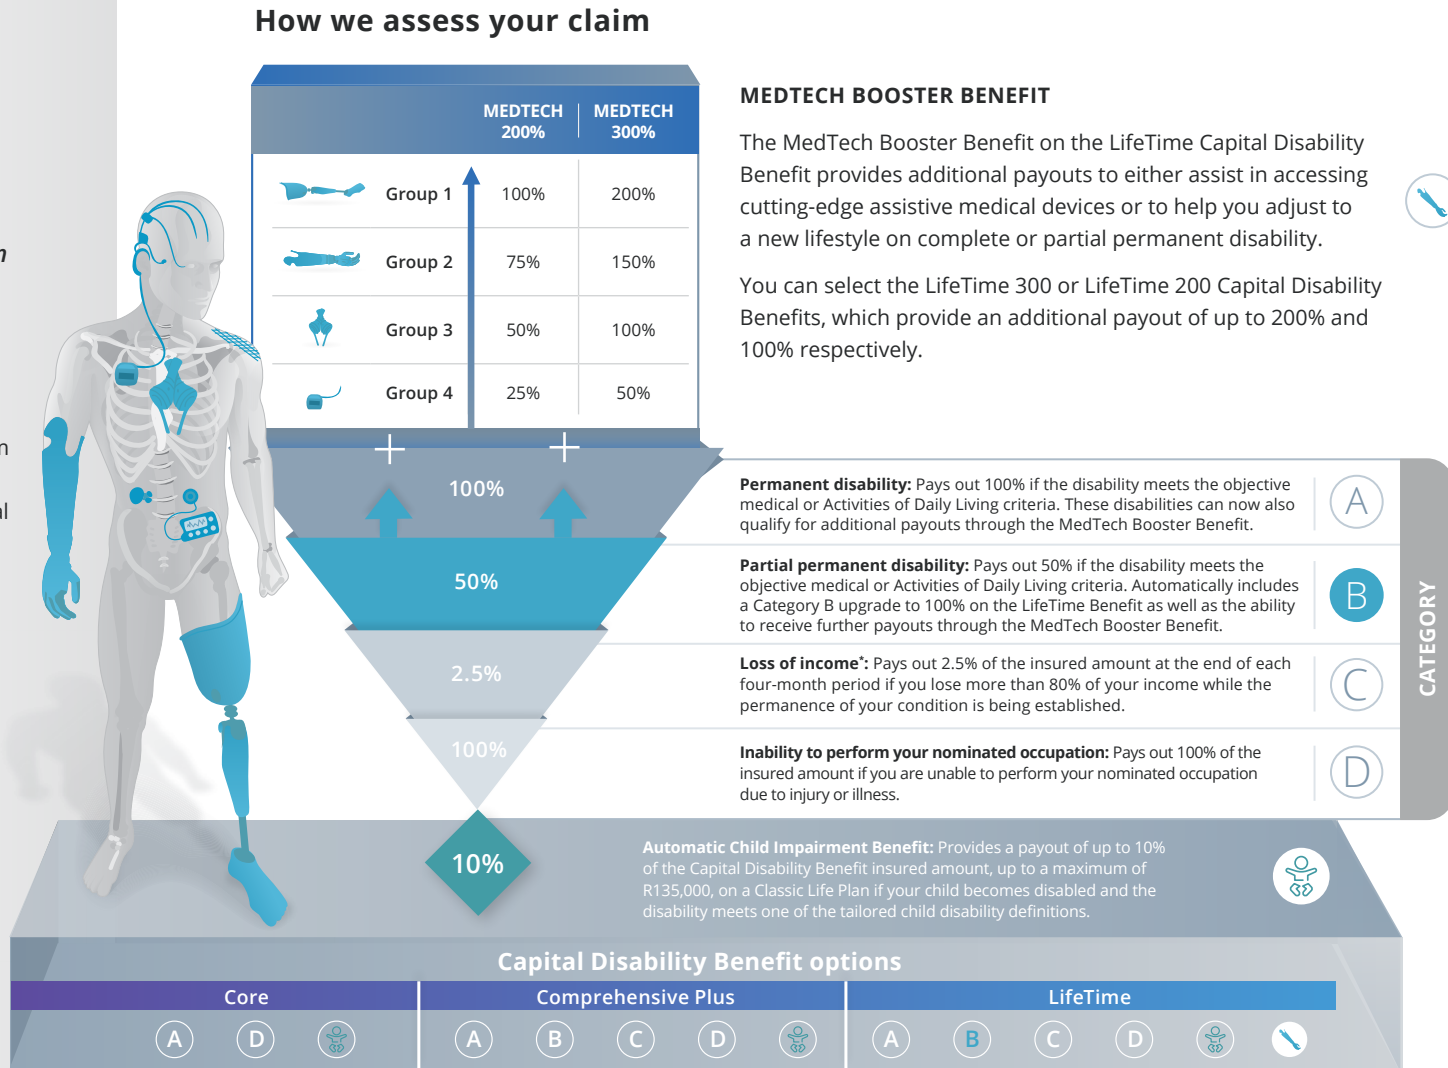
How we assess your claim

| | MEDTECH 200% | MEDTECH 300% |
|---|---|---|
| Group 1 | 100% | 200% |
| Group 2 | 75% | 150% |
| Group 3 | 50% | 100% |
| Group 4 | 25% | 50% |

MEDTECH BOOSTER BENEFIT

The MedTech Booster Benefit on the LifeTime Capital Disability Benefit provides additional payouts to either assist in accessing cutting-edge assistive medical devices or to help you adjust to a new lifestyle on complete or partial permanent disability.

You can select the LifeTime 300 or LifeTime 200 Capital Disability Benefits, which provide an additional payout of up to 200% and 100% respectively.

+ +

100%

50%

2.5%

100%

10%

Permanent disability: Pays out 100% if the disability meets the objective medical or Activities of Daily Living criteria. These disabilities can now also qualify for additional payouts through the MedTech Booster Benefit.

A

Partial permanent disability: Pays out 50% if the disability meets the objective medical or Activities of Daily Living criteria. Automatically includes a Category B upgrade to 100% on the LifeTime Benefit as well as the ability to receive further payouts through the MedTech Booster Benefit.

B

Loss of income*: Pays out 2.5% of the insured amount at the end of each four-month period if you lose more than 80% of your income while the permanence of your condition is being established.

C

Inability to perform your nominated occupation: Pays out 100% of the insured amount if you are unable to perform your nominated occupation due to injury or illness.

D

CATEGORY

Automatic Child Impairment Benefit: Provides a payout of up to 10% of the Capital Disability Benefit insured amount, up to a maximum of R135,000, on a Classic Life Plan if your child becomes disabled and the disability meets one of the tailored child disability definitions.

Capital Disability Benefit options

Core
A D

Comprehensive Plus
A B C D

LifeTime
A B C D